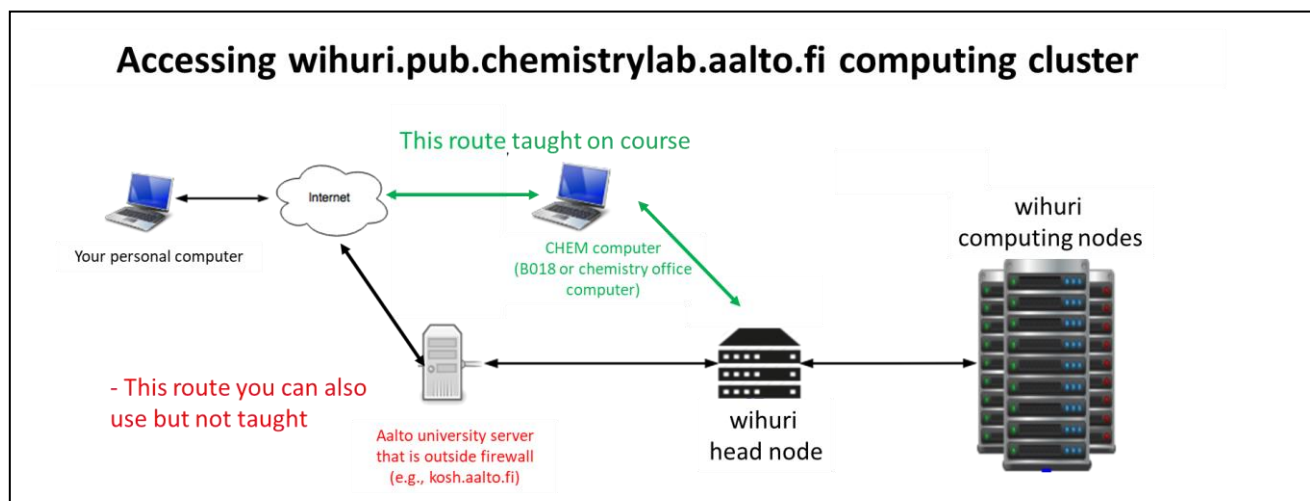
Accessing wihuri.pub.chemistrylab.aalto.fi computing cluster

This route taught on course

Internet

Your personal computer

CHEM computer (B018 or chemistry office computer)

wihuri computing nodes

- This route you can also use but not taught

Aalto university server that is outside firewall (e.g., kosh.aalto.fi)

wihuri head node